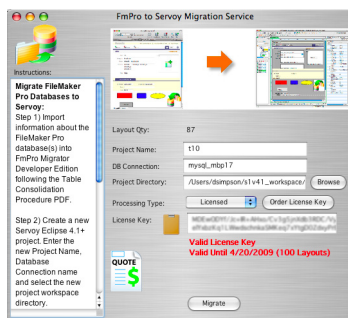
FmPro to Servoy Migration Service

Instructions:

Migrate FileMaker Pro Databases to Servoy:
Step 1) Import information about the FileMaker Pro database(s) into FmPro Migrator Developer Edition following the Table Consolidation Procedure PDF.

Step 2) Create a new Servoy Eclipse 4.1+ project. Enter the new Project Name, Database Connection name and select the new project workspace directory.

Layout Qty: 87

Project Name: t10

DB Connection: mysql_mbp17

Project Directory: /Users/dsimpson/s1v41_workspace/

Browse

Processing Type: Licensed

Order License Key

License Key: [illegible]

Valid License Key
Valid Until 4/20/2009 (100 Layouts)

QUOTE

Migrate